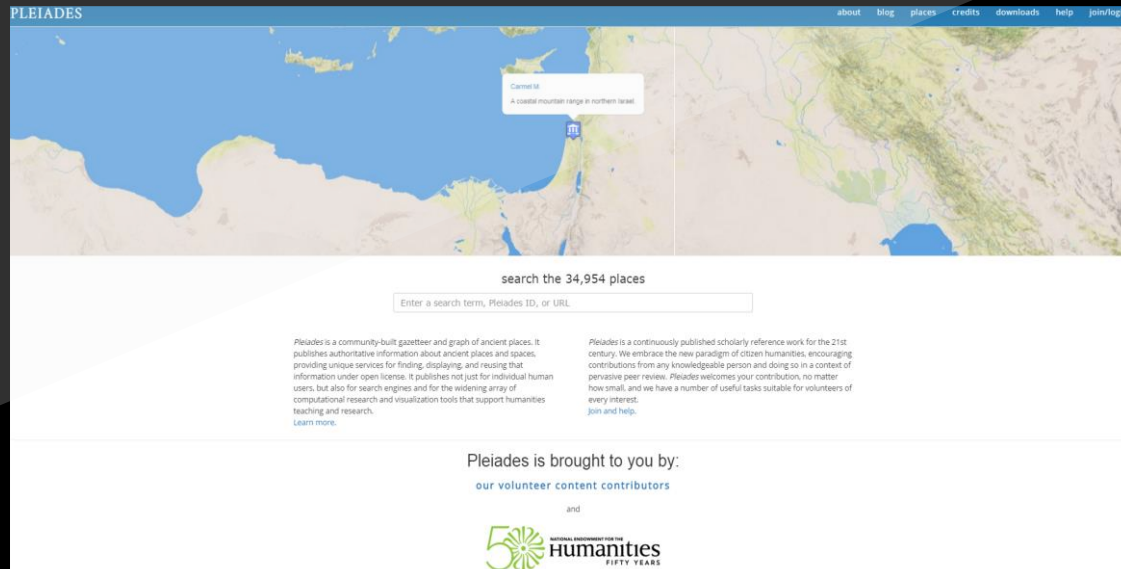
PLEIADES

about blog places credits downloads help join/log

Carmel Mt.

A coastal mountain range in northern Israel.

search the 34,954 places

Enter a search term, Pleiades ID, or URL

Pleiades is a community-built gazetteer and graph of ancient places. It publishes authoritative information about ancient places and spaces, providing unique services for finding, displaying, and reusing that information under open license. It publishes not just for individual human users, but also for search engines and for the widening array of computational research and visualization tools that support humanities teaching and research.
Learn more.

Pleiades is a continuously published scholarly reference work for the 21st century. We embrace the new paradigm of citizen humanities, encouraging contributions from any knowledgeable person and doing so in a context of pervasive peer review. Pleiades welcomes your contribution, no matter how small, and we have a number of useful tasks suitable for volunteers of every interest.
Join and help.

Pleiades is brought to you by:

our volunteer content contributors

and

NATIONAL ENDOWMENT FOR THE Humanities FIFTY YEARS